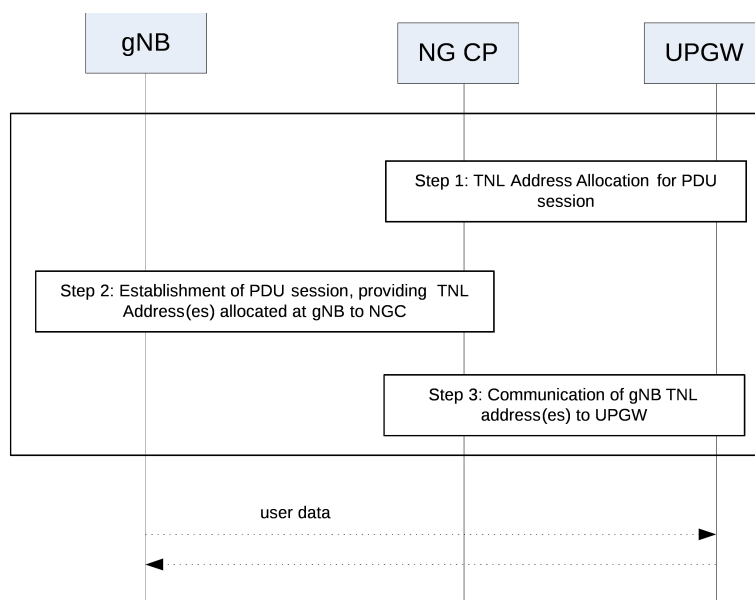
gNB

NG CP

UPGW

Step 1: TNL Address Allocation for PDU session

Step 2: Establishment of PDU session, providing TNL Address(es) allocated at gNB to NGC

Step 3: Communication of gNB TNL address(es) to UPGW

user data